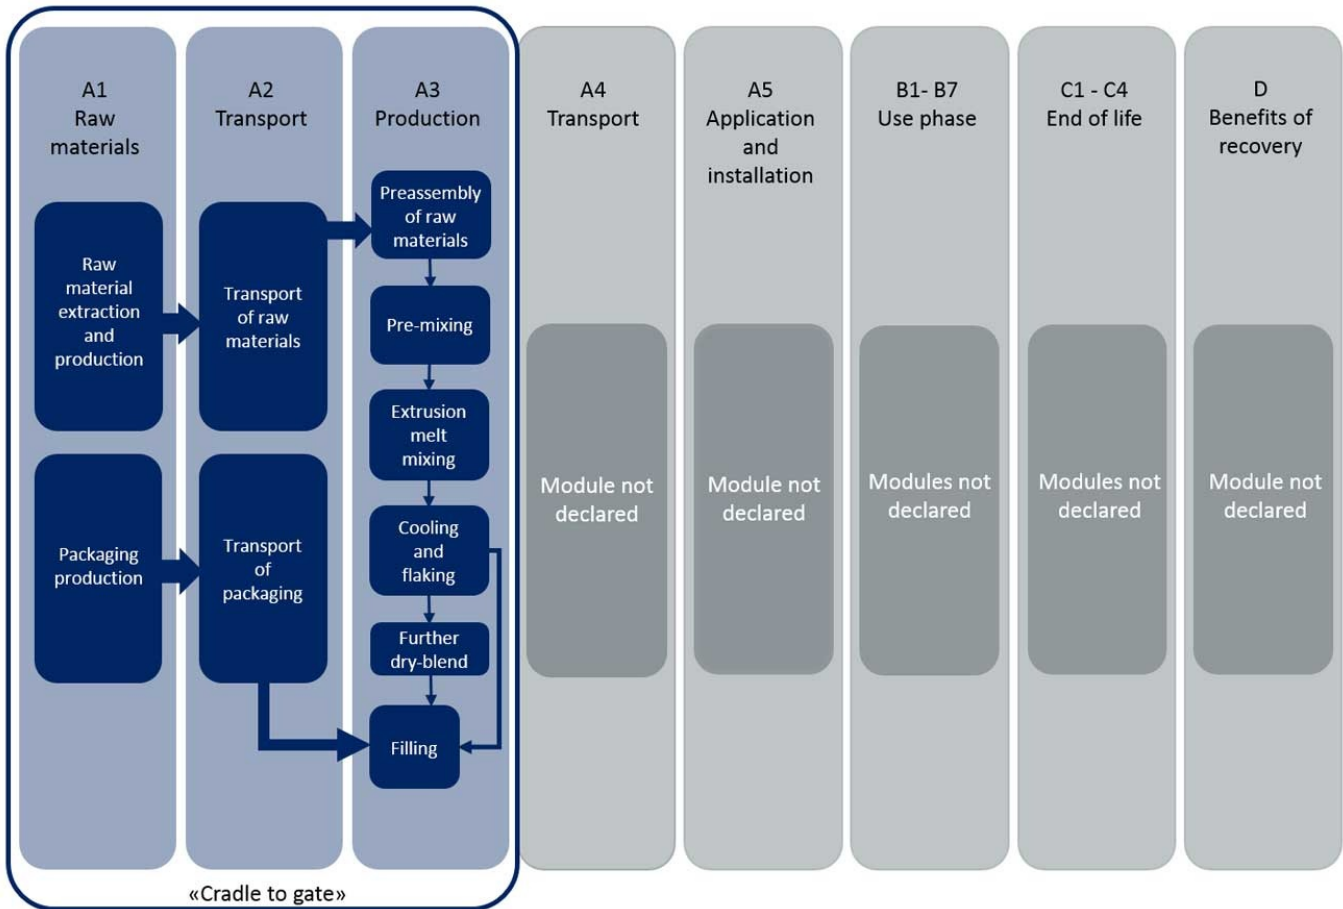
A1
Raw materials

Raw material extraction and production

Packaging production

A2
Transport

Transport of raw materials

Transport of packaging

A3
Production

Preassembly of raw materials

Pre-mixing

Extrusion melt mixing

Cooling and flaking

Further dry-blend

Filling

A4
Transport

Module not declared

A5
Application and installation

Module not declared

B1- B7
Use phase

Modules not declared

C1 - C4
End of life

Modules not declared

D
Benefits of recovery

Module not declared

«Cradle to gate»